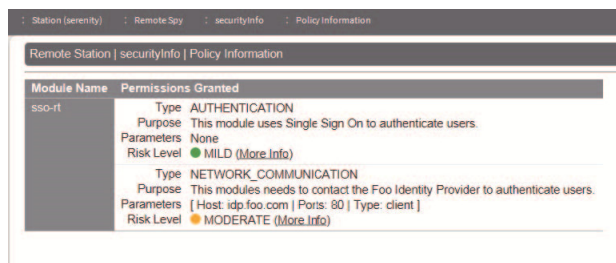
: Station (serenity) : Remote Spy : securityInfo : Policy Information

Remote Station | securityInfo | Policy Information

| Module Name | Permissions Granted |
|---|---|
| sso-rt | Type AUTHENTICATION<br>Purpose This module uses Single Sign On to authenticate users.<br>Parameters None<br>Risk Level MILD (More Info) |
| | Type NETWORK_COMMUNICATION<br>Purpose This modules needs to contact the Foo Identity Provider to authenticate users.<br>Parameters [ Host: idp.foo.com \| Ports: 80 \| Type: client ]<br>Risk Level MODERATE (More Info) |